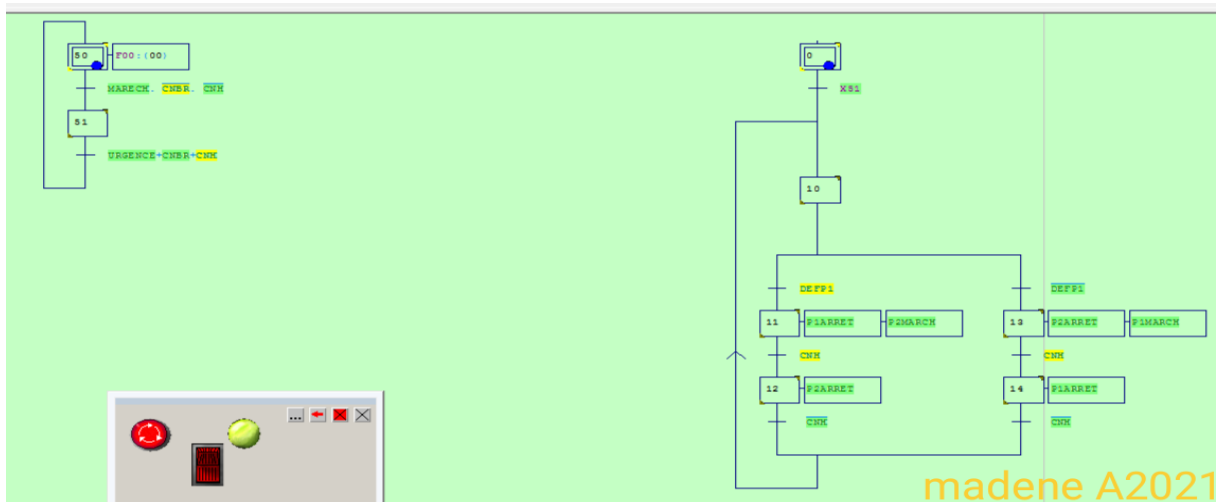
50
F00:(00)
MARCHE. $\overline{CNBR}$. $\overline{CNH}$
51
URGENCE+CNBR+CNH

0
X51
10
DEFP1
11
P1ARRET
P2MARCH
CNH
12
P2ARRET
$\overline{CNH}$
DEFP1
13
P2ARRET
P1MARCH
CNH
14
P1ARRET
$\overline{CNH}$

madene A2021